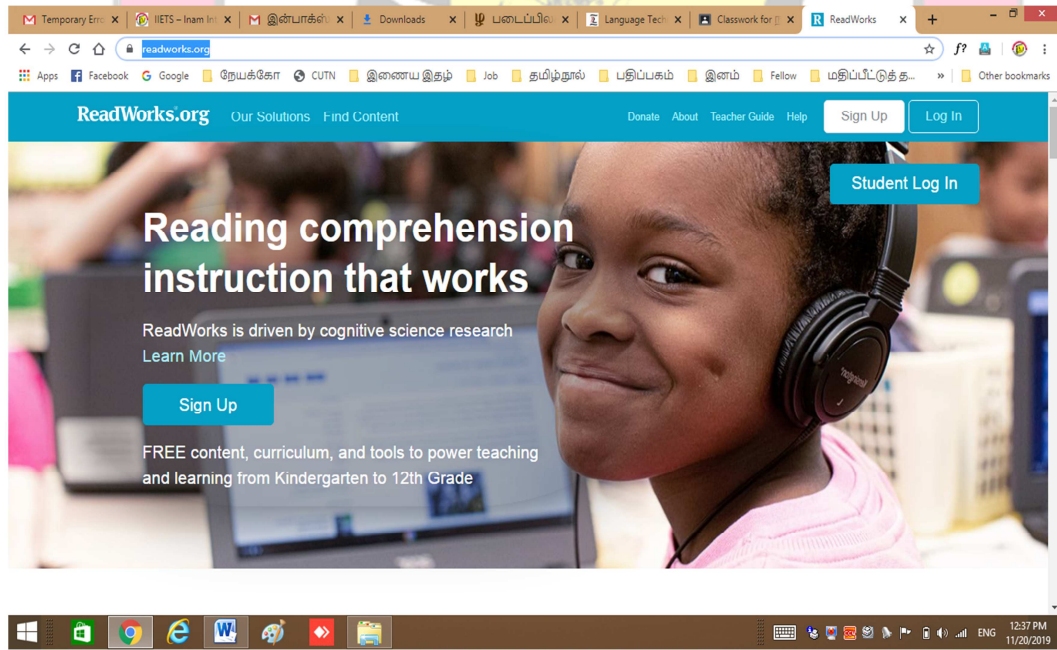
Temporary Erro ×
IELTS – Inam Int ×
இன்பாக்ஸ் ×
Downloads ×
படைப்பில ×
Language Tech ×
Classwork for ×
ReadWorks ×
+

readworks.org

Apps
Facebook
Google
நேயக்கோ
CUTN
இணைய இதழ்
Job
தமிழ்நூல்
பதிப்பகம்
இனம்
Fellow
மதிப்பீட்டுத் த...
»
Other bookmarks

ReadWorks.org
Our Solutions
Find Content
Donate
About
Teacher Guide
Help
Sign Up
Log In

Student Log In

Reading comprehension instruction that works

ReadWorks is driven by cognitive science research
Learn More

Sign Up

FREE content, curriculum, and tools to power teaching and learning from Kindergarten to 12th Grade

ENG
12:37 PM
11/20/2019